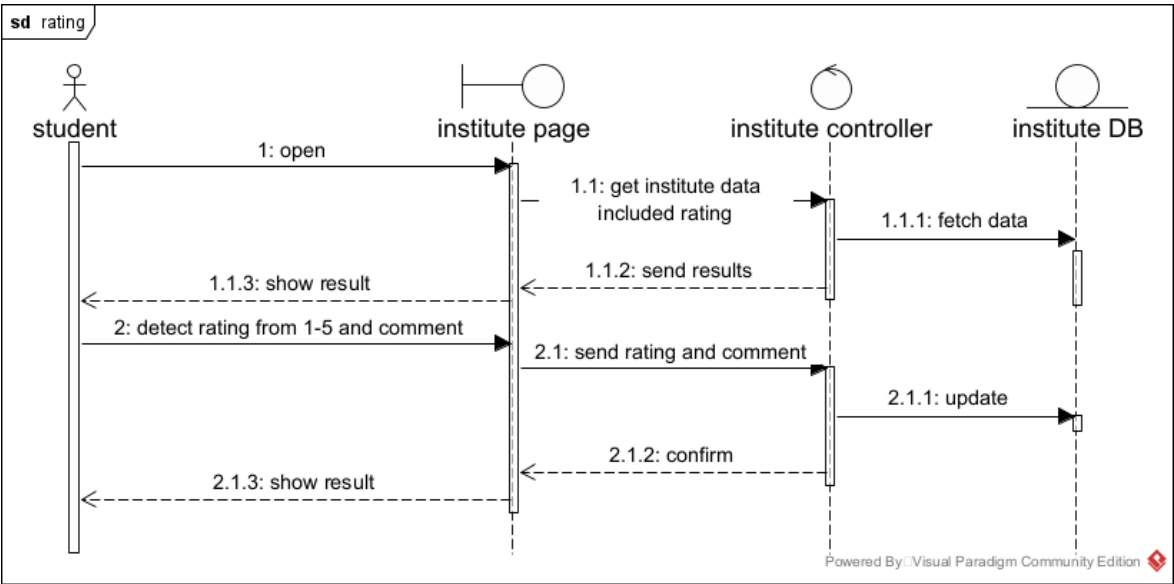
sd rating

student

institute page

institute controller

institute DB

1: open

1.1: get institute data included rating

1.1.1: fetch data

1.1.2: send results

1.1.3: show result

2: detect rating from 1-5 and comment

2.1: send rating and comment

2.1.1: update

2.1.2: confirm

2.1.3: show result

Powered By Visual Paradigm Community Edition